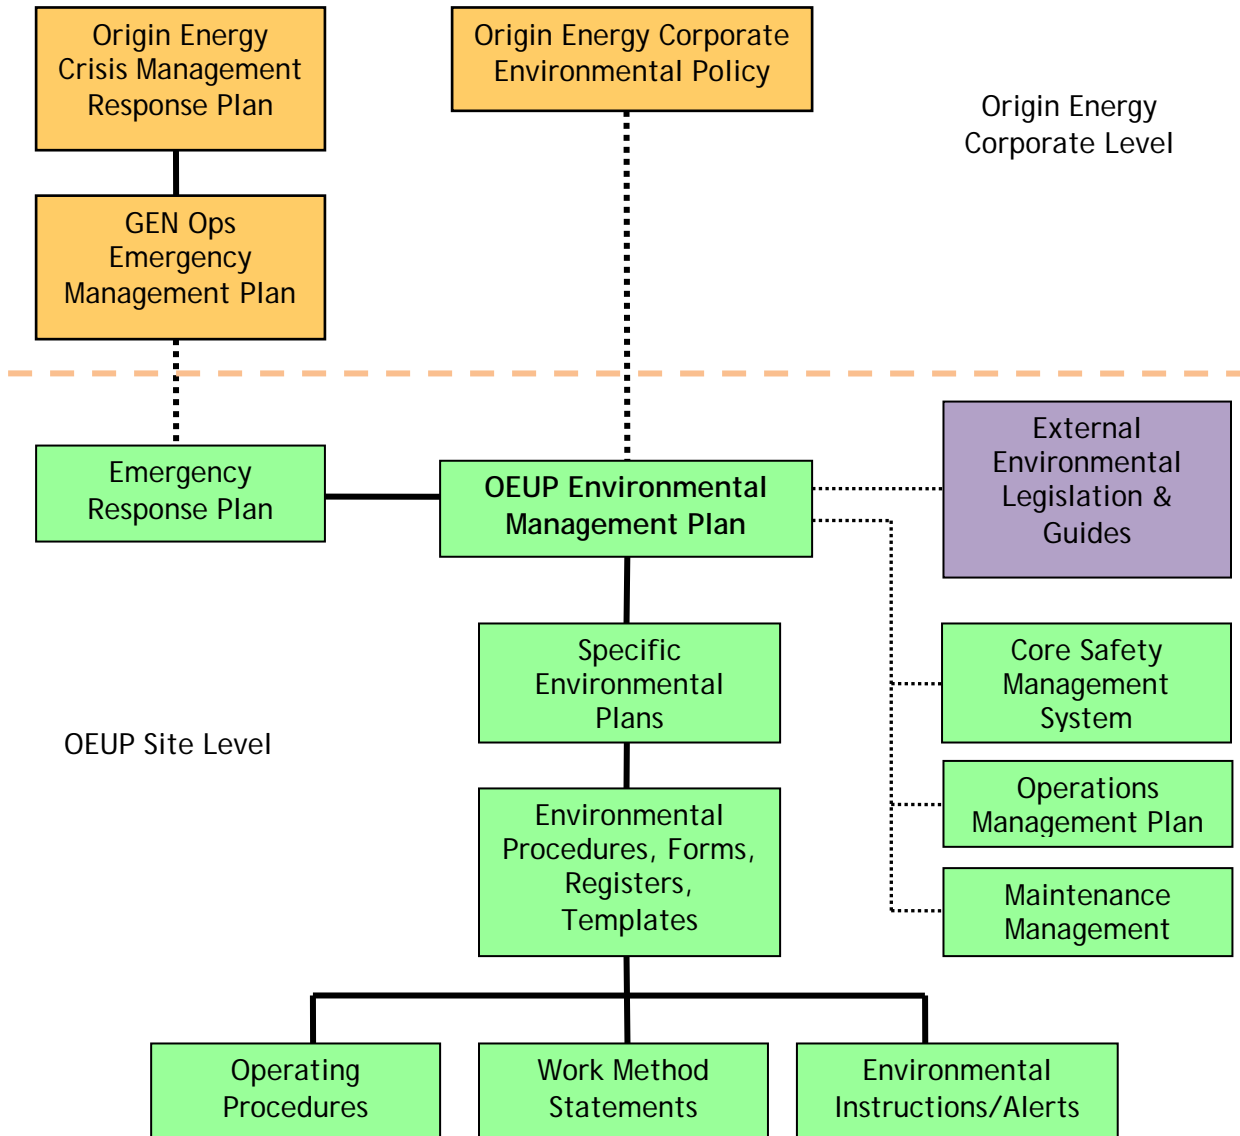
Origin Energy Crisis Management Response Plan

Origin Energy Corporate Environmental Policy

Origin Energy Corporate Level

GEN Ops Emergency Management Plan

Emergency Response Plan

OEUP Environmental Management Plan

External Environmental Legislation & Guides

Specific Environmental Plans

Core Safety Management System

OEUP Site Level

Environmental Procedures, Forms, Registers, Templates

Operations Management Plan

Maintenance Management

Operating Procedures

Work Method Statements

Environmental Instructions/Alerts